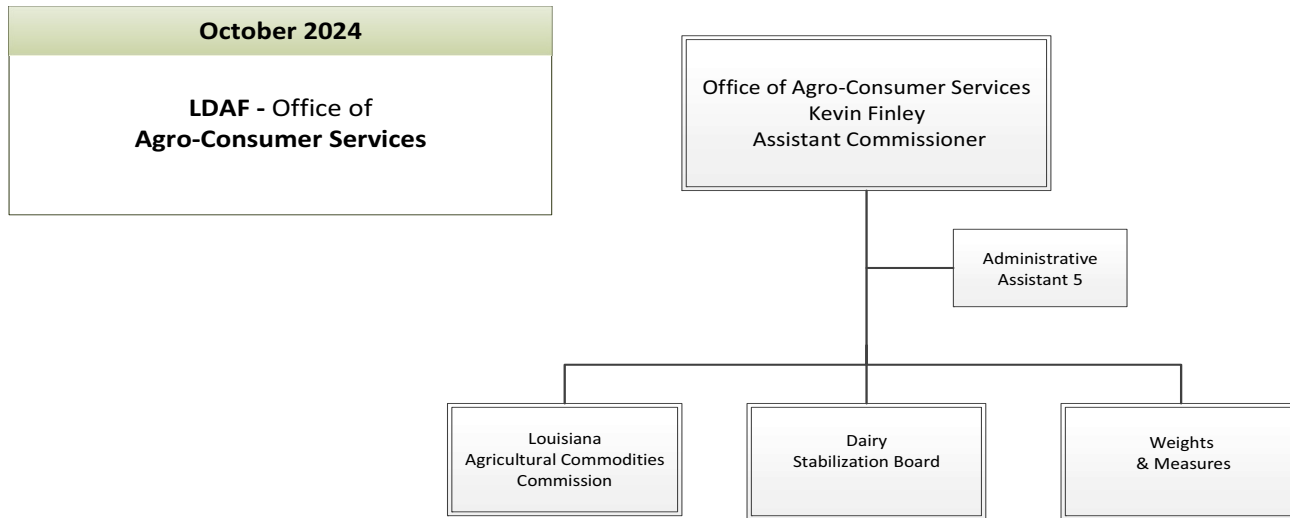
October 2024

LDAF - Office of
Agro-Consumer Services

Office of Agro-Consumer Services
Kevin Finley
Assistant Commissioner

Administrative
Assistant 5

Louisiana
Agricultural Commodities
Commission

Dairy
Stabilization Board

Weights
& Measures